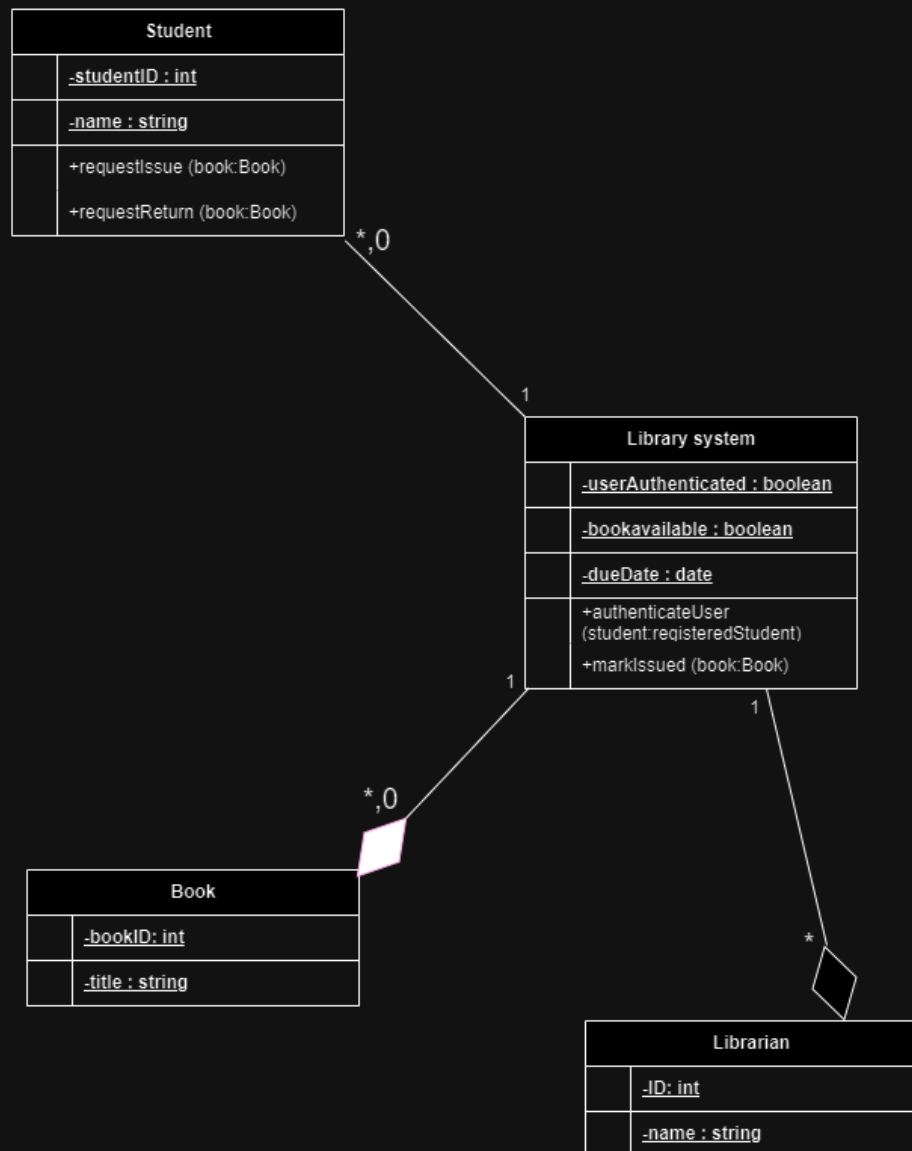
Student

-studentID : int

-name : string

+requestIssue (book:Book)

+requestReturn (book:Book)

*,0

1

Library system

-userAuthenticated : boolean

-bookavailable : boolean

-dueDate : date

+authenticateUser (student:registeredStudent)

+markIssued (book:Book)

1

1

*,0

Book

-bookID: int

-title : string

*

Librarian

-ID: int

-name : string